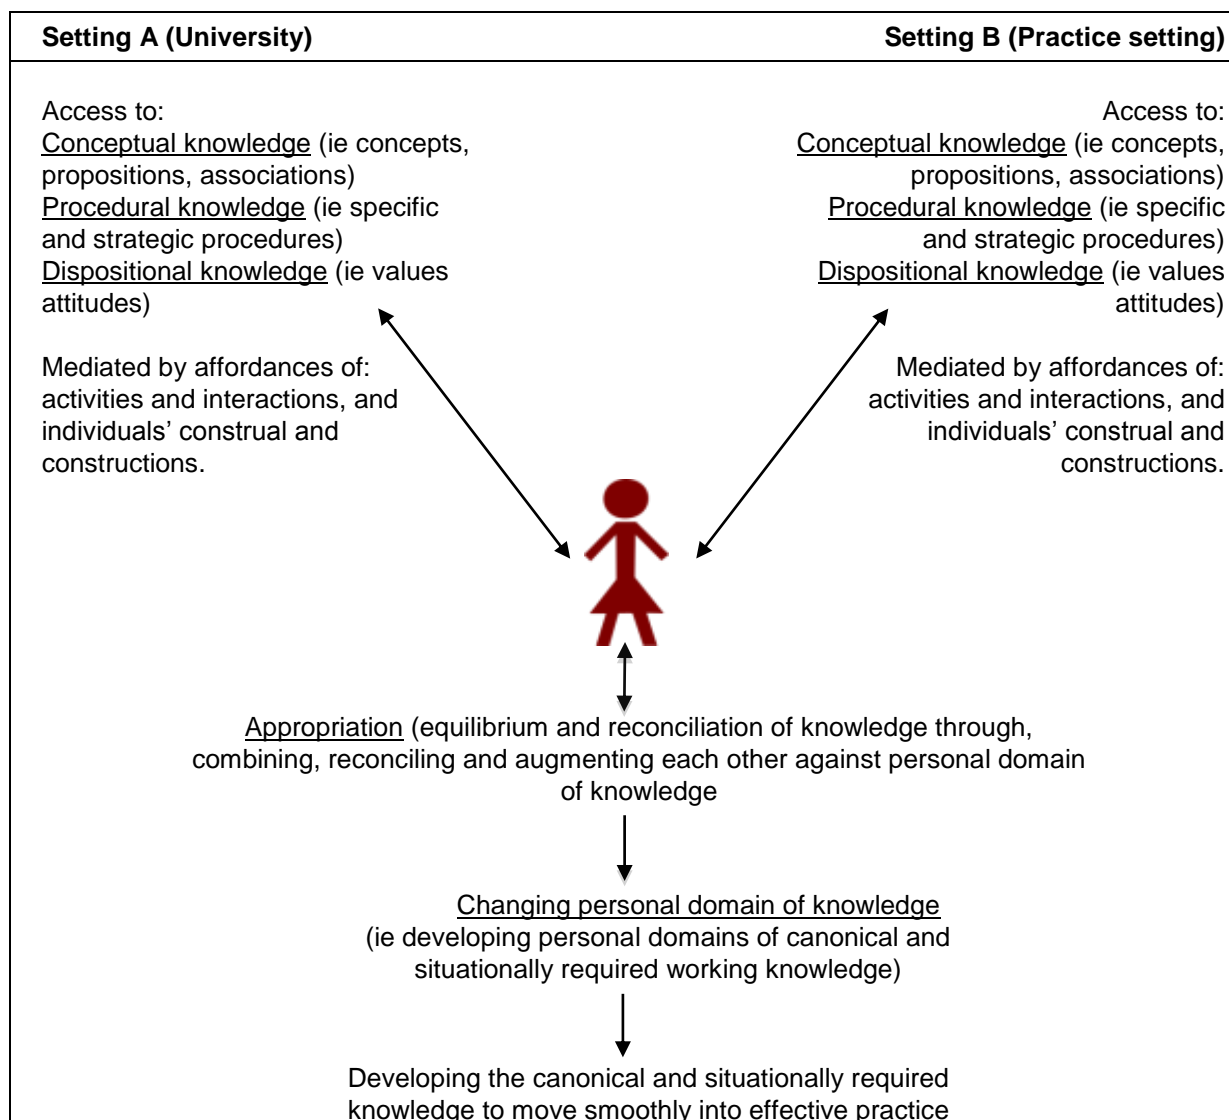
Setting A (University)

Setting B (Practice setting)

Access to:
Conceptual knowledge (ie concepts, propositions, associations)
Procedural knowledge (ie specific and strategic procedures)
Dispositional knowledge (ie values attitudes)

Mediated by affordances of: activities and interactions, and individuals' construal and constructions.

Access to:
Conceptual knowledge (ie concepts, propositions, associations)
Procedural knowledge (ie specific and strategic procedures)
Dispositional knowledge (ie values attitudes)

Mediated by affordances of: activities and interactions, and individuals' construal and constructions.

Appropriation (equilibrium and reconciliation of knowledge through, combining, reconciling and augmenting each other against personal domain of knowledge

Changing personal domain of knowledge
(ie developing personal domains of canonical and situationally required working knowledge)

Developing the canonical and situationally required knowledge to move smoothly into effective practice